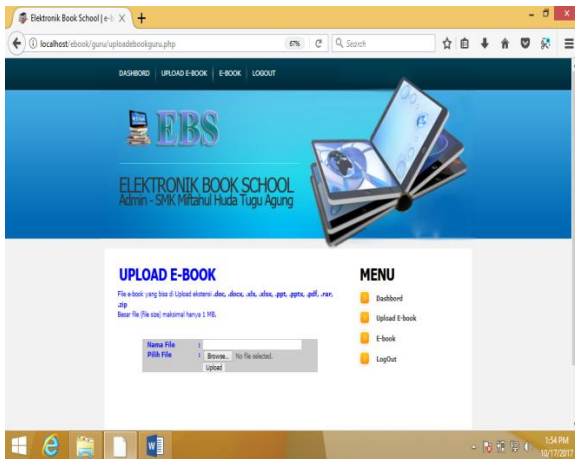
Elektronik Book School | e-E ×

localhost/ebook/guru/uploadebookguru.php

67%

Search

DASHBOARD | UPLOAD E-BOOK | E-BOOK | LOGOUT

EBS

ELEKTRONIK BOOK SCHOOL
Admin - SMK Miftahul Huda Tugu Agung

UPLOAD E-BOOK

File e-book yang bisa di Upload ekstensi .doc, .docx, .xls, .xlsx, .ppt, .pptx, .pdf, .rar, .zip
Besar file (file size) maksimal hanya 1 MB.

| Nama File | : | |
|---|---|---|
| Pilih File | : | Browse... No file selected. |
| | | Upload |

MENU

Dashbord

Upload E-book

E-book

LogOut

1:54 PM
10/17/2017